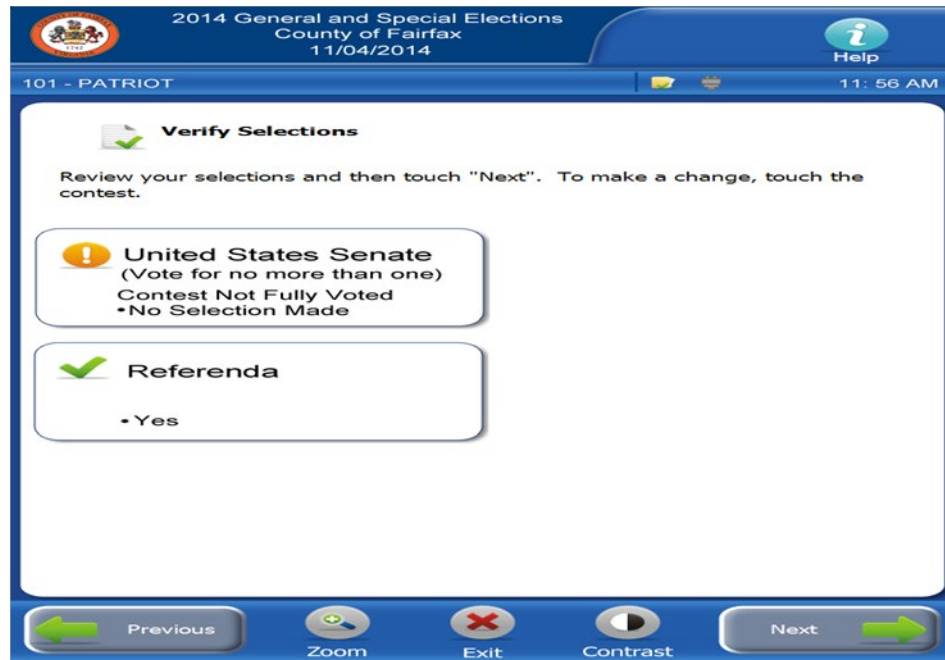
2014 General and Special Elections
County of Fairfax
11/04/2014

Help

101 - PATRIOT

11: 56 AM

Verify Selections

Review your selections and then touch "Next". To make a change, touch the contest.

United States Senate
(Vote for no more than one)
Contest Not Fully Voted
•No Selection Made

Referenda

•Yes

Previous

Zoom

Exit

Contrast

Next